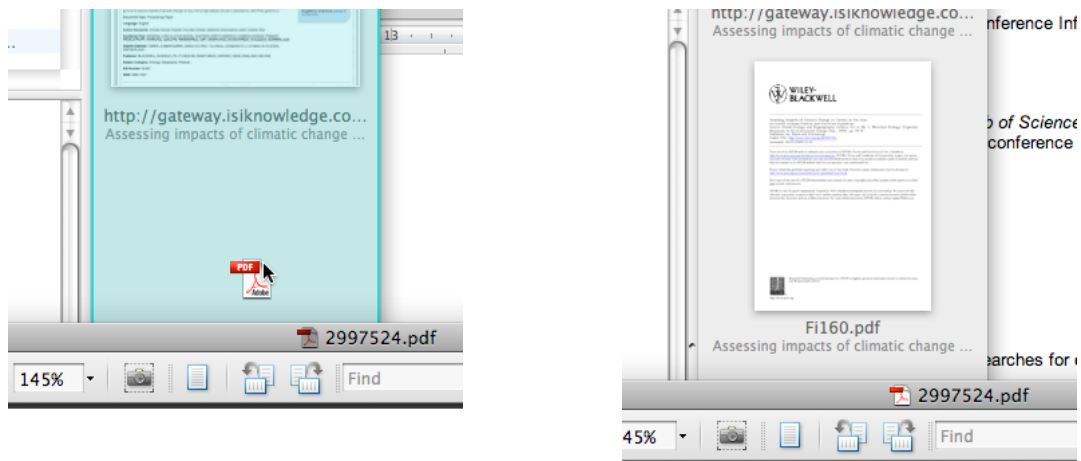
13

http://gateway.isiknowledge.co...
Assessing impacts of climatic change ...

PDF
Adobe

2997524.pdf

145%

Find

http://gateway.isiknowledge.co...
Assessing impacts of climatic change ...

WILEY-BLACKWELL

Fi160.pdf
Assessing impacts of climatic change ...

nference Inf

p of Science
conference

earches for

2997524.pdf

45%

Find